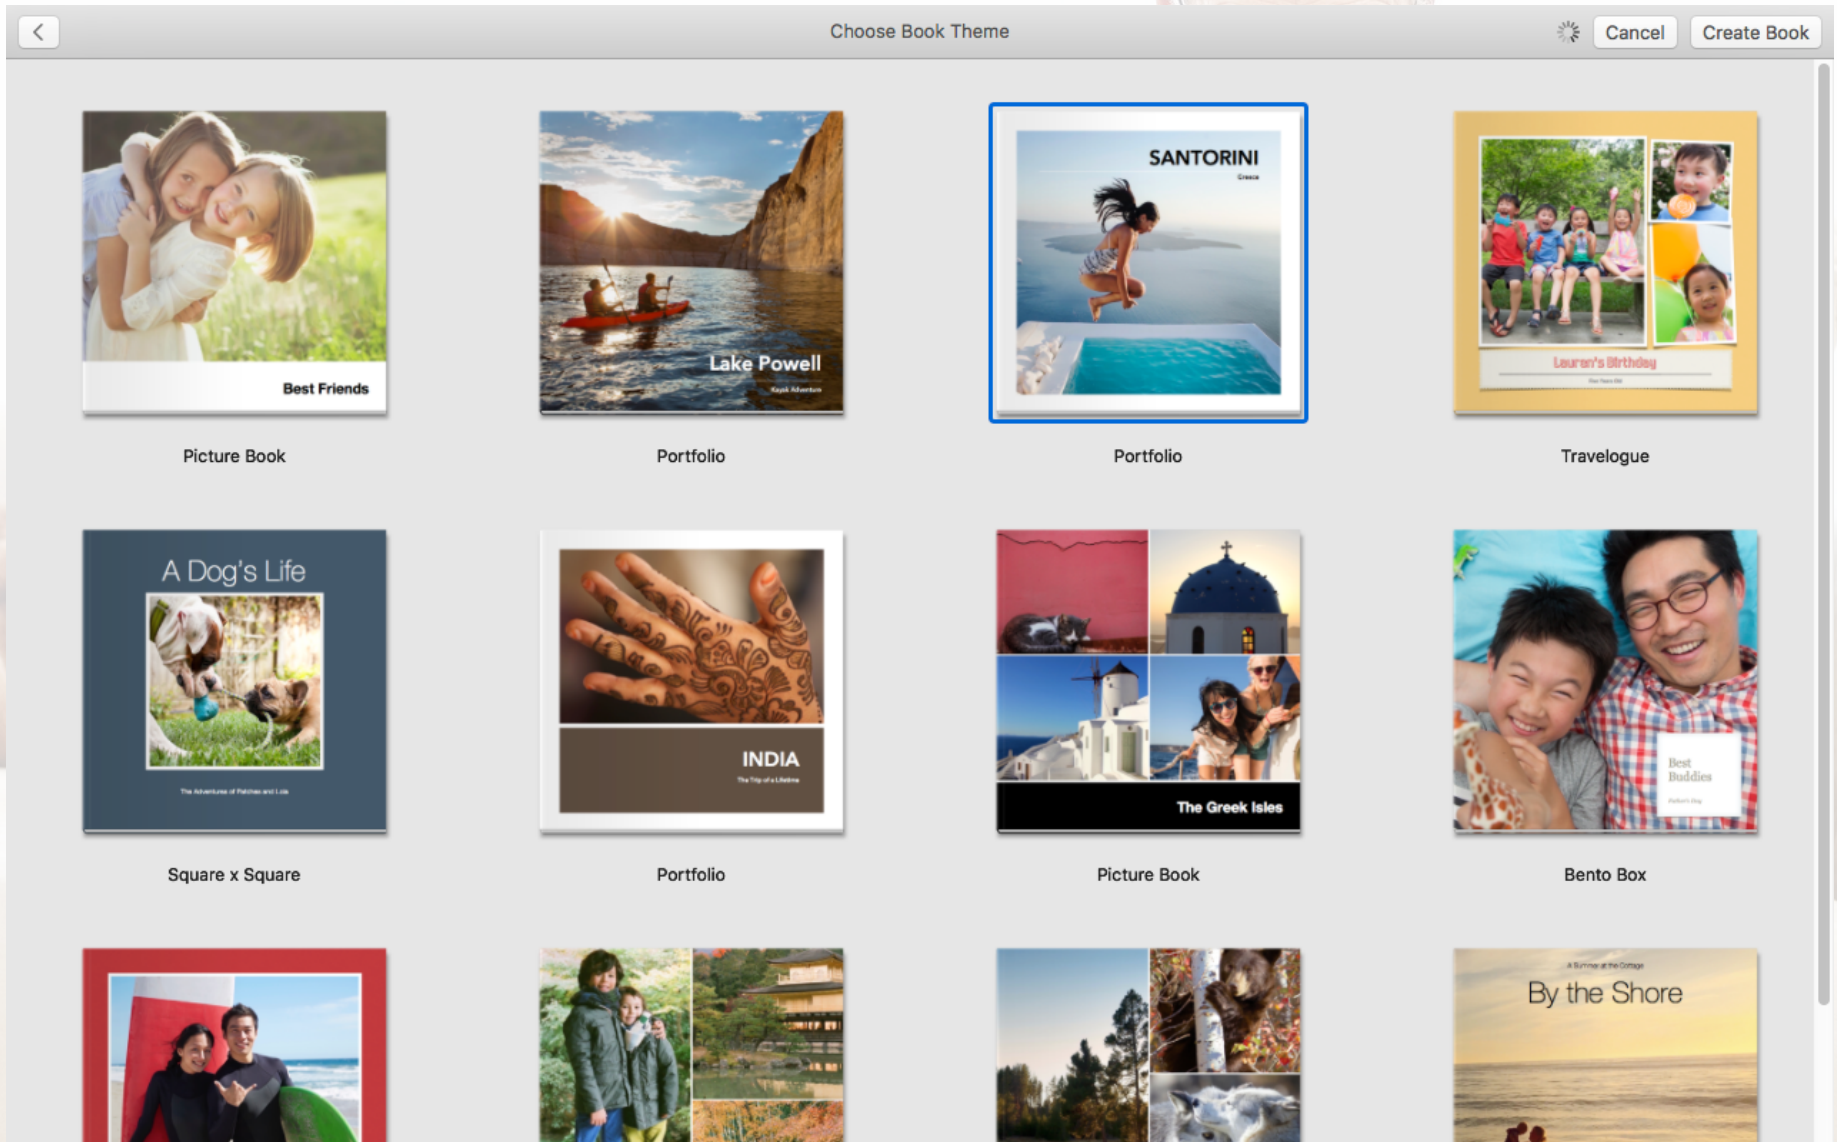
Choose Book Theme

Cancel

Create Book

Best Friends

Picture Book

Lake Powell

Kayak Adventure

Portfolio

SANTORINI

Greece

Portfolio

Lauren's Birthday

Travelogue

A Dog's Life

The Adventures of Patches and Lola

Square x Square

INDIA

The Trip of a Lifetime

Portfolio

The Greek Isles

Picture Book

Best Buddies

Bento Box

A Summer at the Cottage

By the Shore